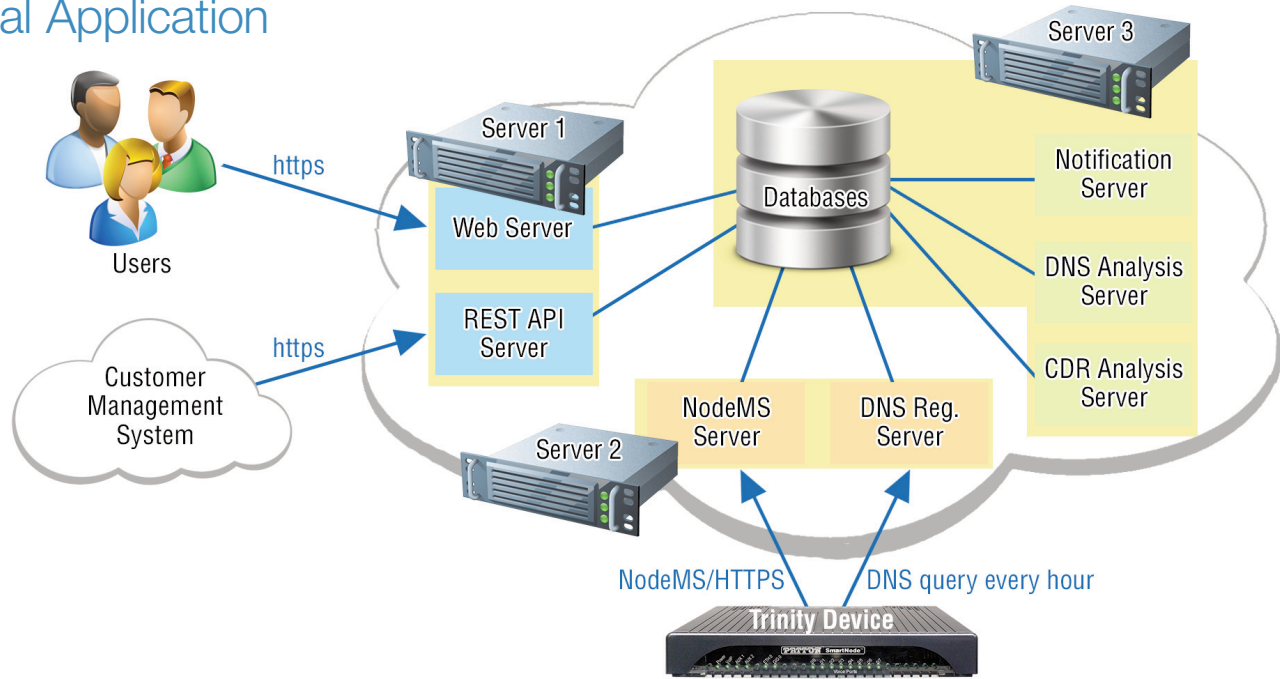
al Application

Server 3

Server 1

Users

https

Web Server

Databases

Notification Server

DNS Analysis Server

https

REST API Server

Customer Management System

CDR Analysis Server

NodeMS Server

DNS Reg. Server

Server 2

NodeMS/HTTPS

DNS query every hour

Trinity Device

PATTON SmartNode